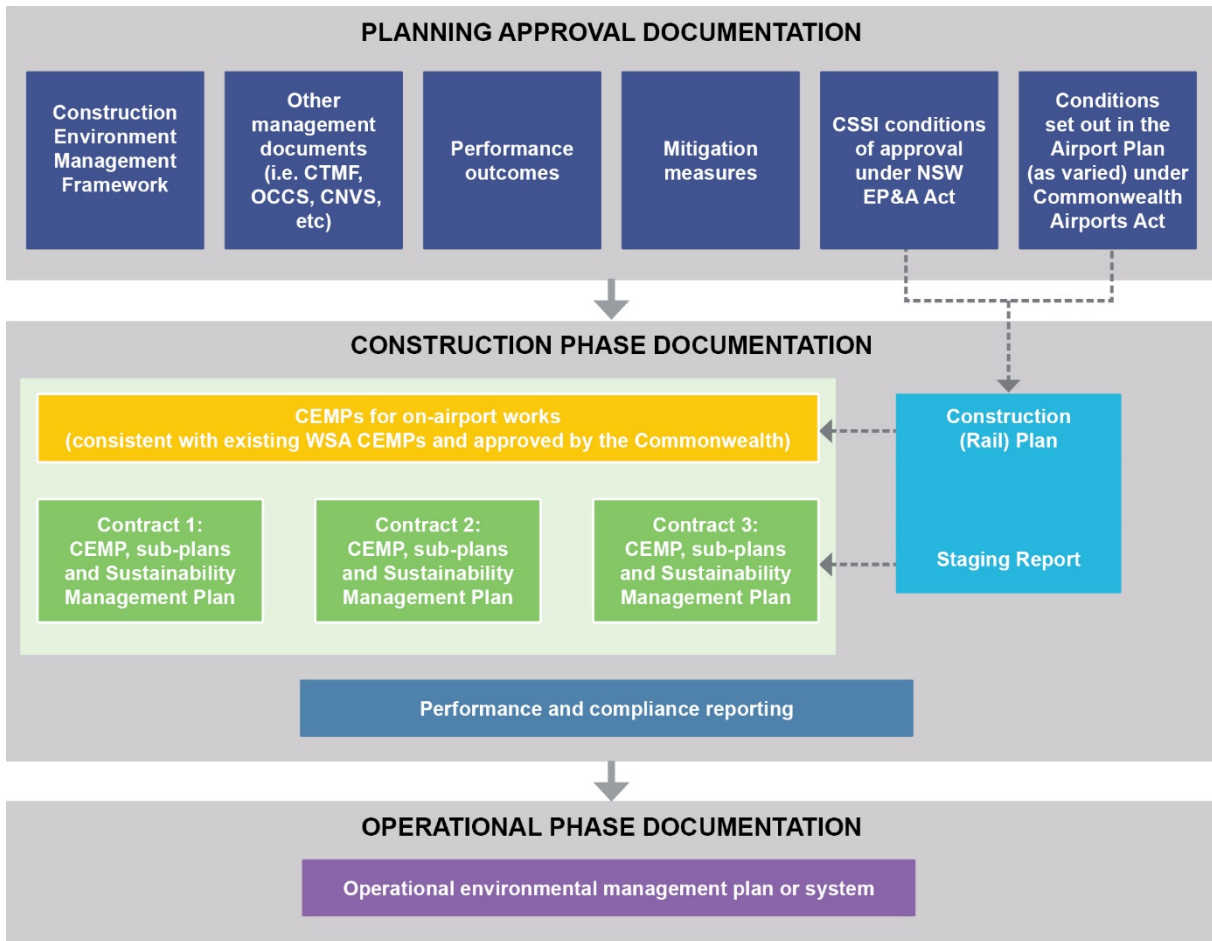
PLANNING APPROVAL DOCUMENTATION

Construction Environment Management Framework

Other management documents (i.e. CTMF, OCCS, CNVS, etc)

Performance outcomes

Mitigation measures

CSSI conditions of approval under NSW EP&A Act

Conditions set out in the Airport Plan (as varied) under Commonwealth Airports Act

CONSTRUCTION PHASE DOCUMENTATION

CEMPs for on-airport works (consistent with existing WSA CEMPs and approved by the Commonwealth)

Construction (Rail) Plan

Contract 1: CEMP, sub-plans and Sustainability Management Plan

Contract 2: CEMP, sub-plans and Sustainability Management Plan

Contract 3: CEMP, sub-plans and Sustainability Management Plan

Staging Report

Performance and compliance reporting

OPERATIONAL PHASE DOCUMENTATION

Operational environmental management plan or system